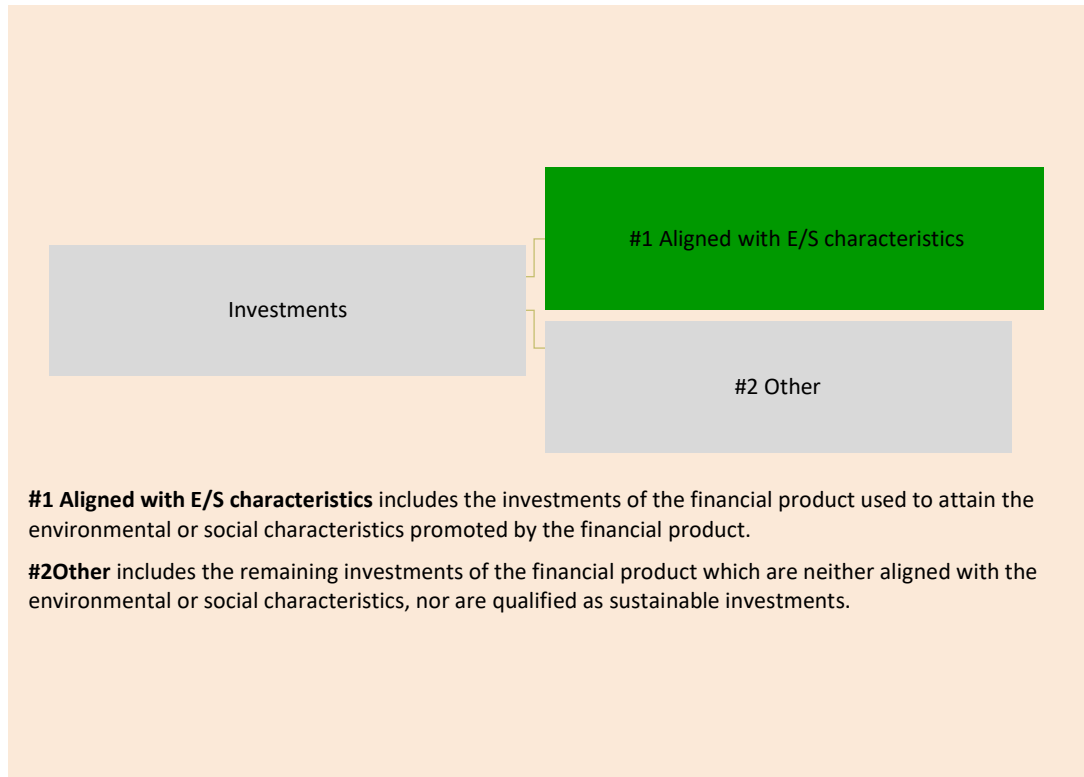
Investments

#1 Aligned with E/S characteristics

#2 Other

**#1 Aligned with E/S characteristics** includes the investments of the financial product used to attain the environmental or social characteristics promoted by the financial product.

**#2Other** includes the remaining investments of the financial product which are neither aligned with the environmental or social characteristics, nor are qualified as sustainable investments.